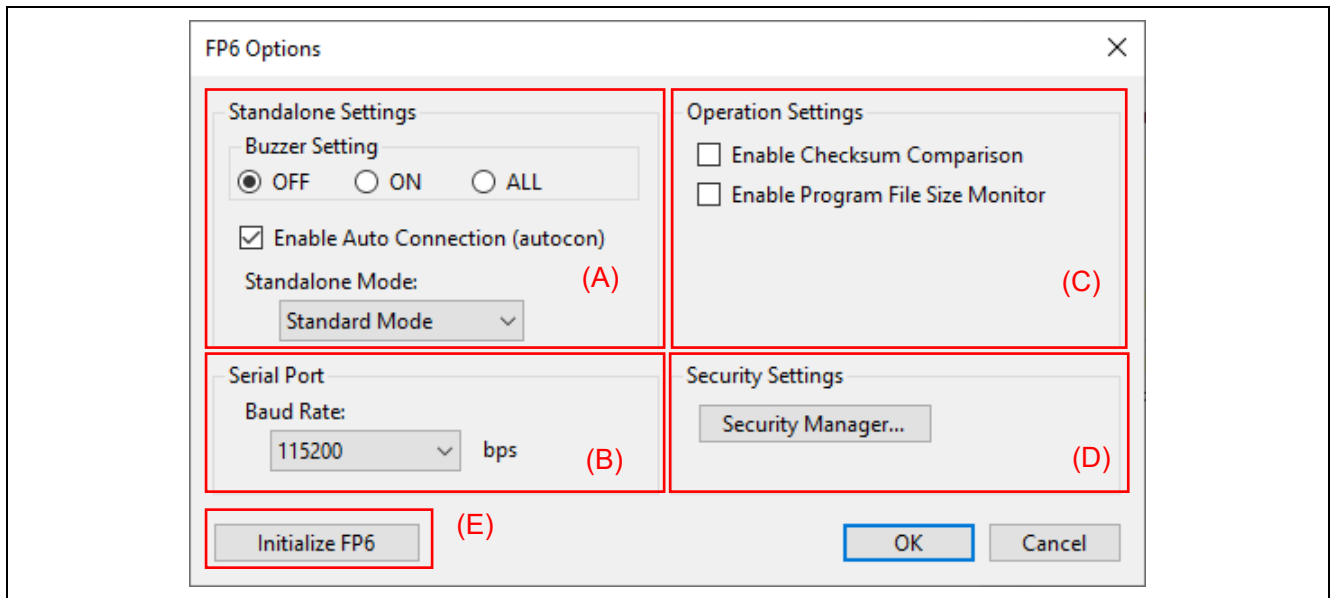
FP6 Options

Standalone Settings

Buzzer Setting

OFF ON ALL

Enable Auto Connection (autocon)

Standalone Mode:

Standard Mode

(A)

Operation Settings

Enable Checksum Comparison

Enable Program File Size Monitor

(C)

Serial Port

Baud Rate:

115200 bps

(B)

Security Settings

Security Manager...

(D)

Initialize FP6

(E)

OK

Cancel